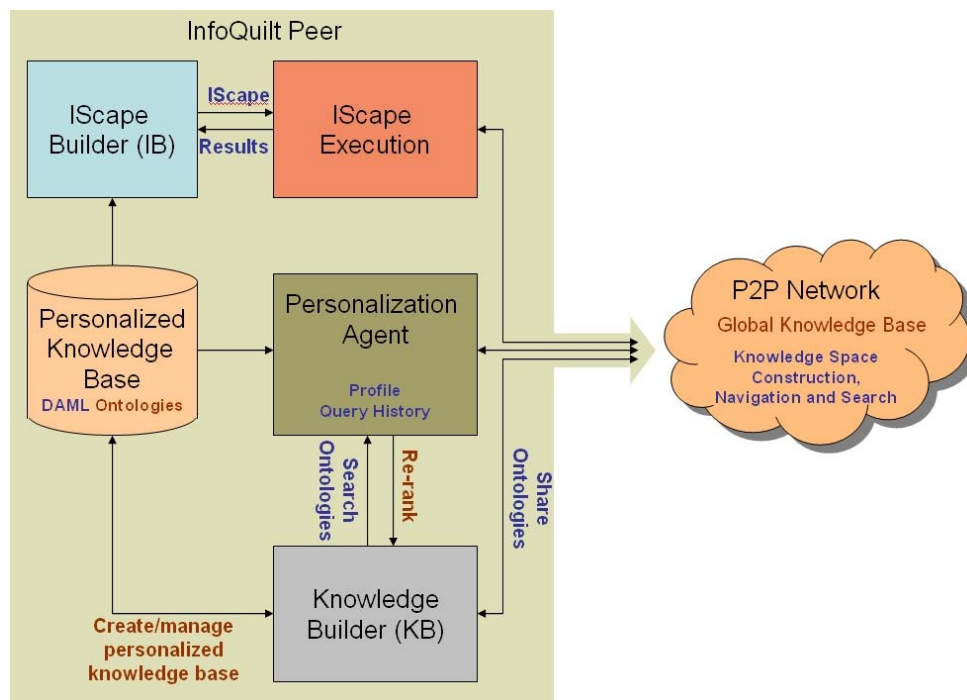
InfoQuilt Peer

IScape Builder (IB)

IScape

Results

IScape Execution

Personalized Knowledge Base
DAML Ontologies

Personalization Agent
Profile
Query History

Search Ontologies

Re-rank

Share Ontologies

Knowledge Builder (KB)

Create/manage personalized knowledge base

P2P Network
Global Knowledge Base
Knowledge Space Construction, Navigation and Search